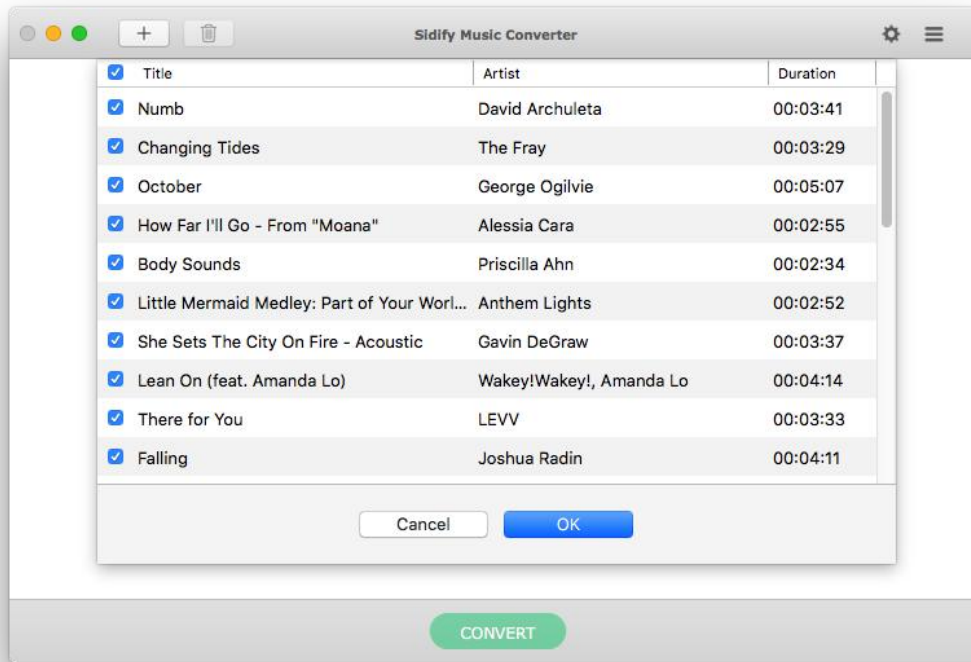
+

Sidify Music Converter

| Title | Artist | Duration |
|---|---|---|
| Numb | David Archuleta | 00:03:41 |
| Changing Tides | The Fray | 00:03:29 |
| October | George Ogilvie | 00:05:07 |
| How Far I'll Go - From "Moana" | Alessia Cara | 00:02:55 |
| Body Sounds | Priscilla Ahn | 00:02:34 |
| Little Mermaid Medley: Part of Your Worl... | Anthem Lights | 00:02:52 |
| She Sets The City On Fire - Acoustic | Gavin DeGraw | 00:03:37 |
| Lean On (feat. Amanda Lo) | Wakey!Wakey!, Amanda Lo | 00:04:14 |
| There for You | LEVV | 00:03:33 |
| Falling | Joshua Radin | 00:04:11 |

Cancel
OK

CONVERT